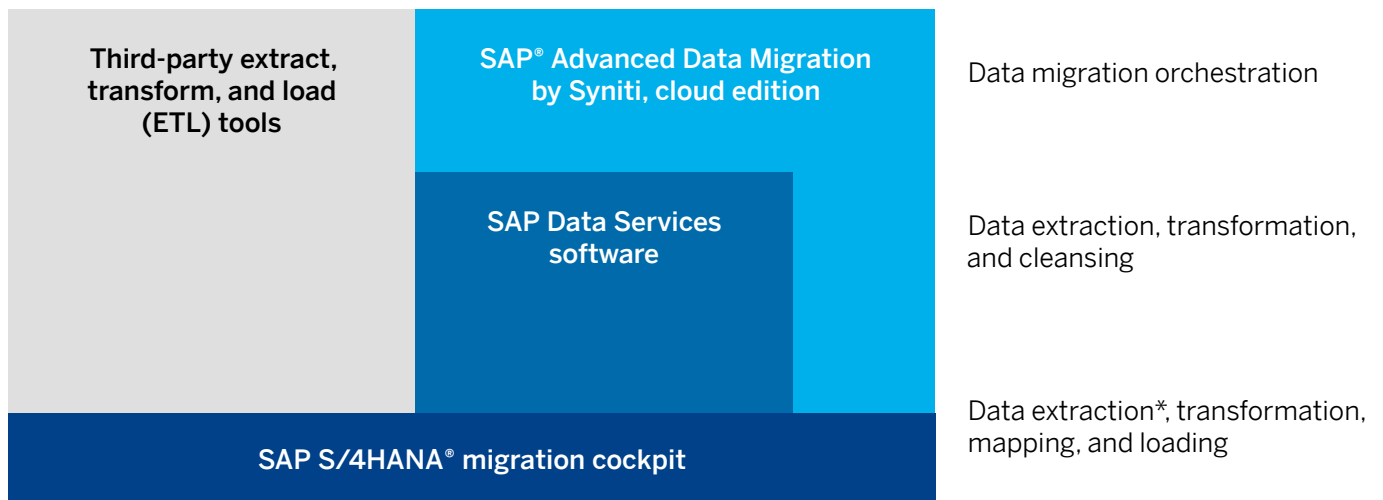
Third-party extract, transform, and load (ETL) tools

SAP® Advanced Data Migration by Syniti, cloud edition

Data migration orchestration

SAP Data Services software

Data extraction, transformation, and cleansing

Data extraction*, transformation, mapping, and loading

SAP S/4HANA® migration cockpit